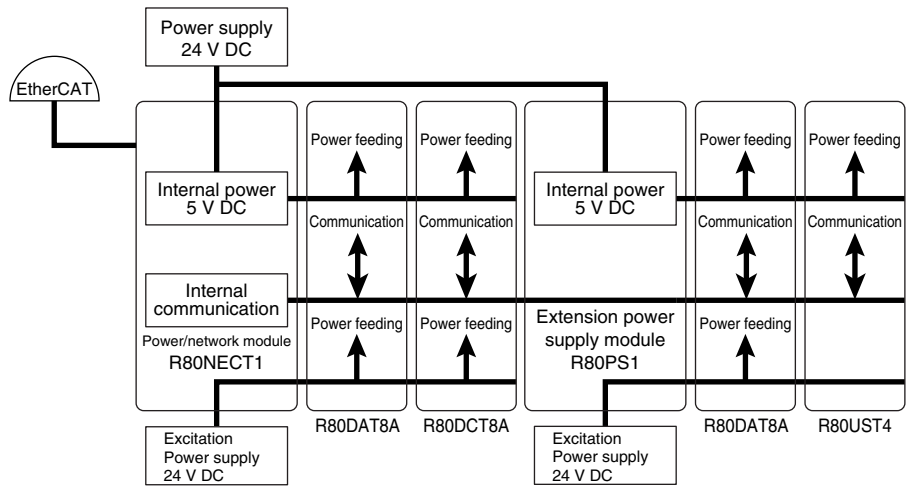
Power supply
24 V DC

EtherCAT

Power feeding

Power feeding

Power feeding

Power feeding

Internal power
5 V DC

Communication

Communication

Internal power
5 V DC

Communication

Communication

Internal communication

Power feeding

Power feeding

Extension power supply module
R80PS1

Power feeding

Power/network module
R80NECT1

R80DAT8A

R80DCT8A

R80DAT8A

R80UST4

Excitation
Power supply
24 V DC

Excitation
Power supply
24 V DC